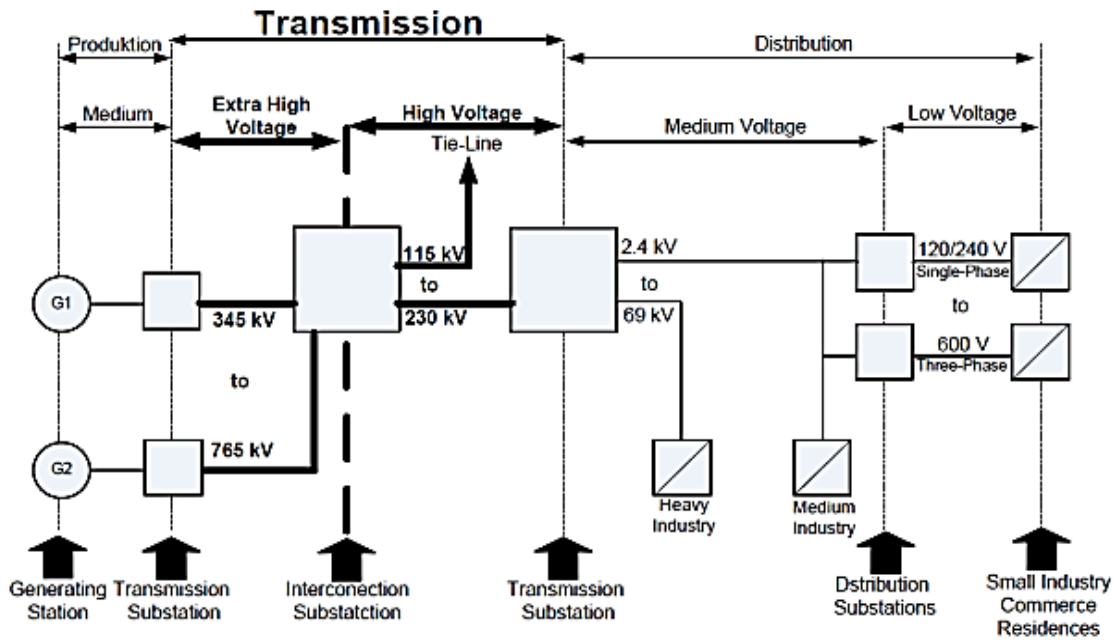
Transmission

Produktion

Distribution

Medium

Extra High Voltage

High Voltage

Tie-Line

Medium Voltage

Low Voltage

G1

345 kV

to

765 kV

G2

115 kV

to

230 kV

2.4 kV

to

69 kV

120/240 V
Single-Phase

to

600 V
Three-Phase

Heavy Industry

Medium Industry

Generating Station

Transmission Substation

Interconection Substatction

Transmission Substation

Dstribution Substations

Small Industry Commerce Residences